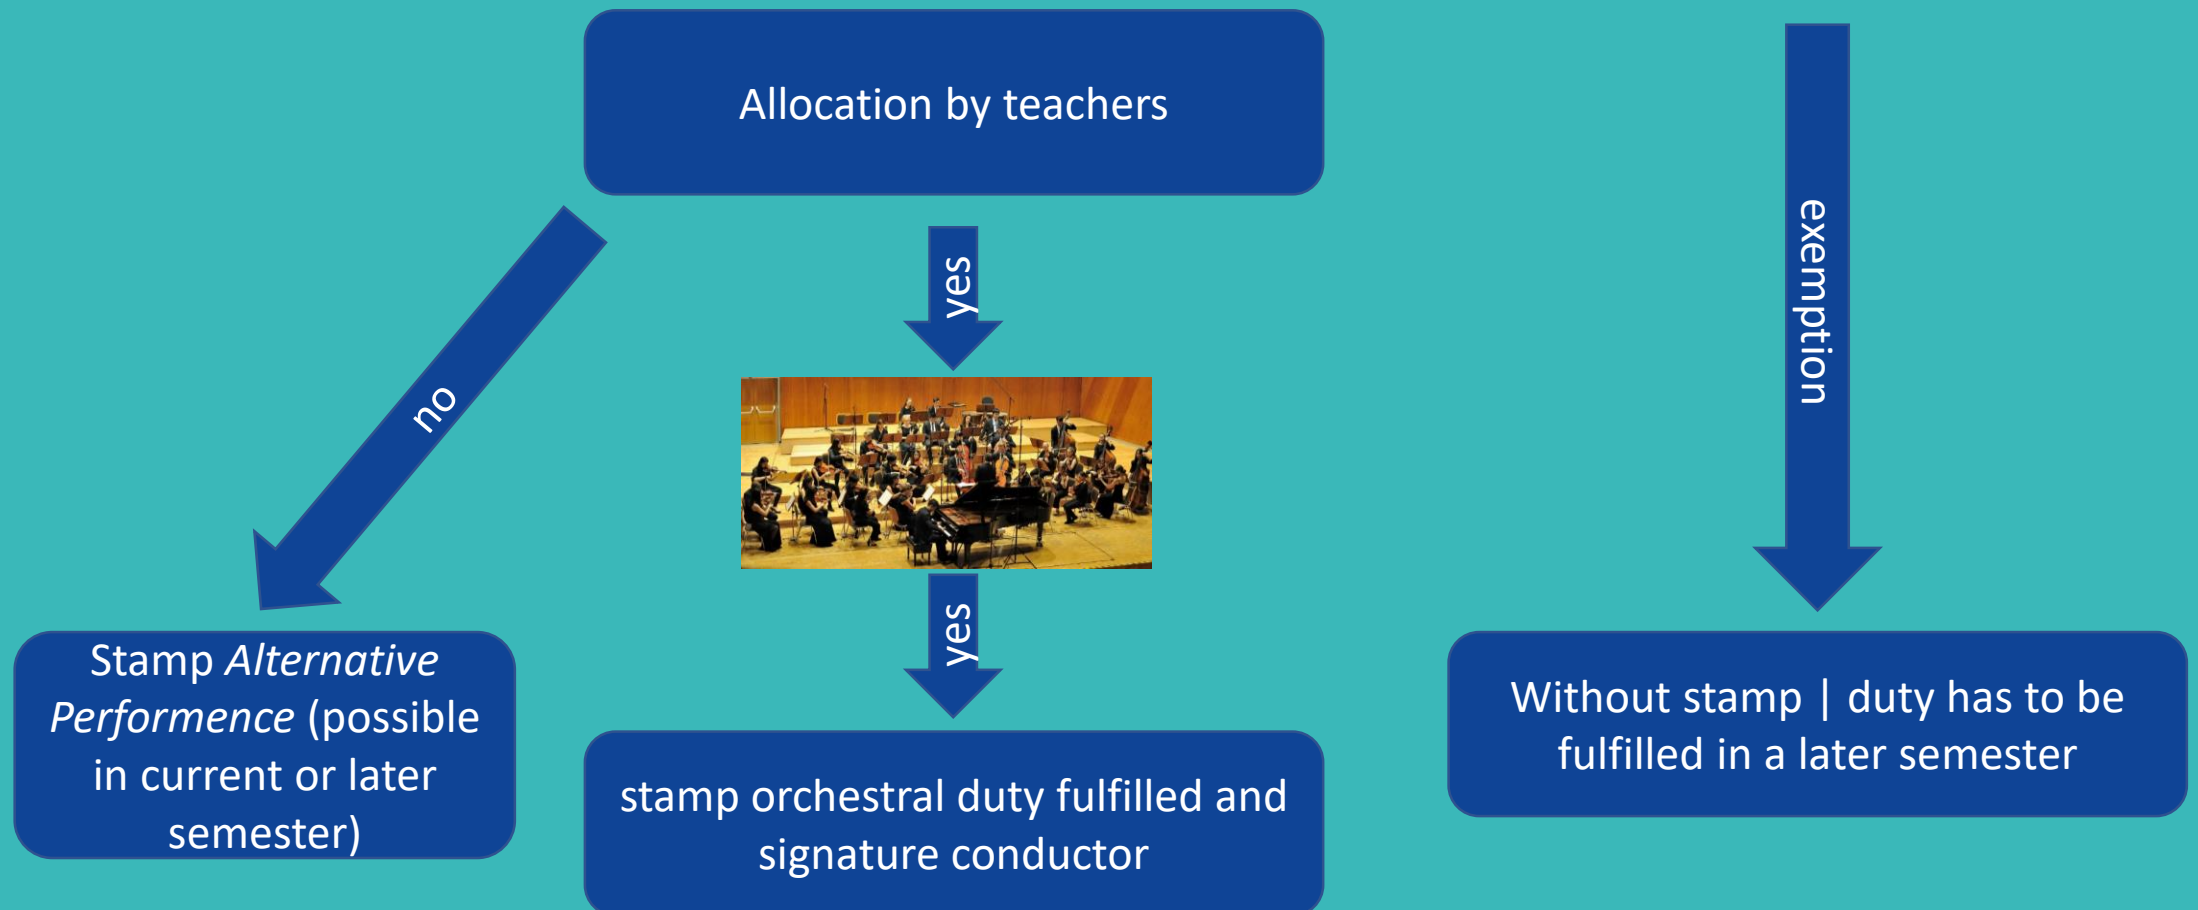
Allocation by teachers

exemption

no

yes

yes

Stamp *Alternative Performence* (possible in current or later semester)

stamp orchestral duty fulfilled and signature conductor

Without stamp | duty has to be fulfilled in a later semester